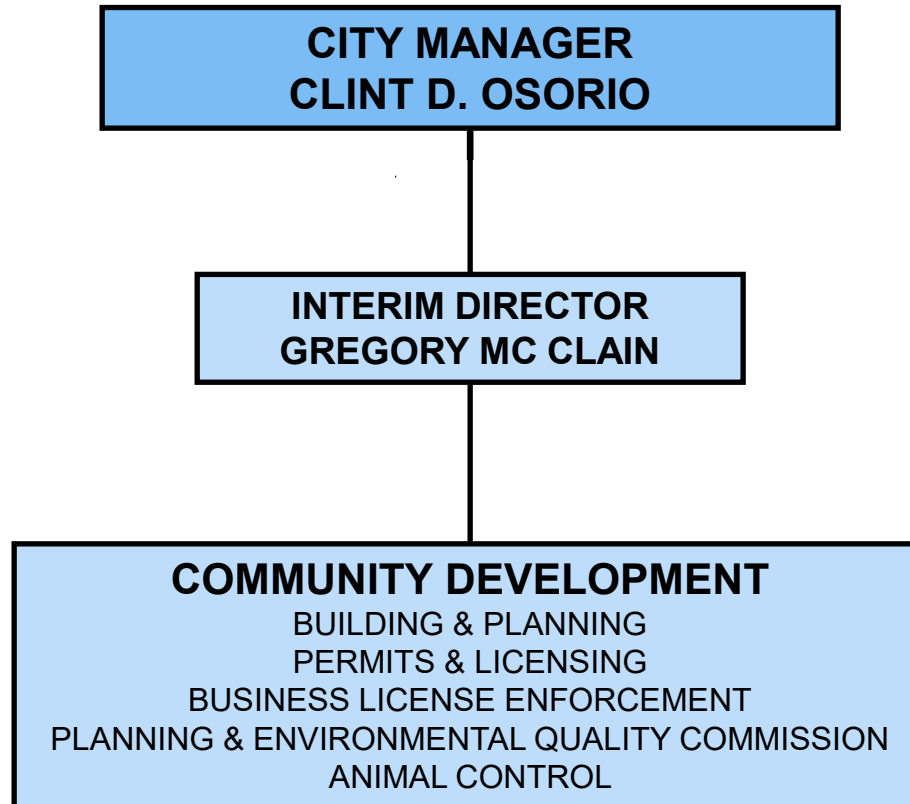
CITY MANAGER
CLINT D. OSORIO

INTERIM DIRECTOR
GREGORY MC CLAIN

COMMUNITY DEVELOPMENT
BUILDING & PLANNING
PERMITS & LICENSING
BUSINESS LICENSE ENFORCEMENT
PLANNING & ENVIRONMENTAL QUALITY COMMISSION
ANIMAL CONTROL